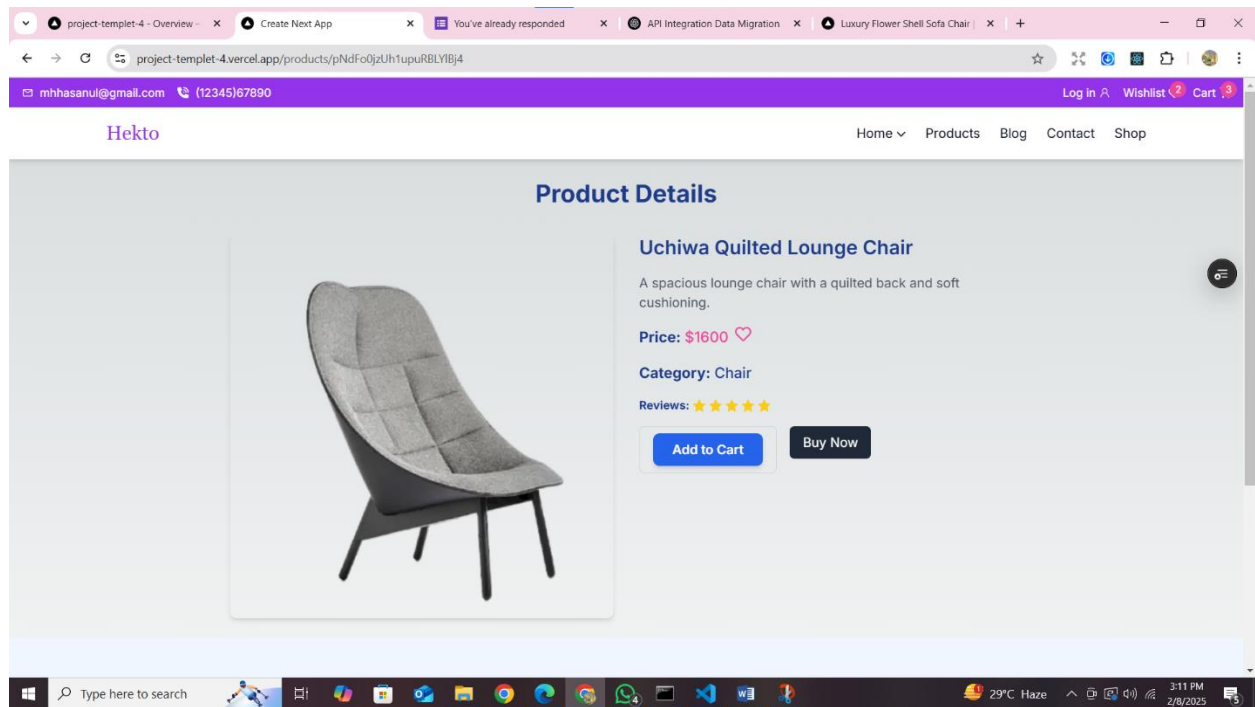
project-templet-4 - Overview - ×
Create Next App ×
You've already responded ×
API Integration Data Migration ×
Luxury Flower Shell Sofa Chair | ×
+

project-templet-4.vercel.app/products/pNdFo0jzUh1upuRBLYIBj4

mhhasanul@gmail.com (12345)67890
Log in Wishlist 2 Cart 3

Hekto
Home Products Blog Contact Shop

Product Details

Uchiwa Quilted Lounge Chair

A spacious lounge chair with a quilted back and soft cushioning.

Price: $1600

Category: Chair

Reviews:

Add to Cart
Buy Now

Type here to search
29°C Haze
3:11 PM
2/8/2025